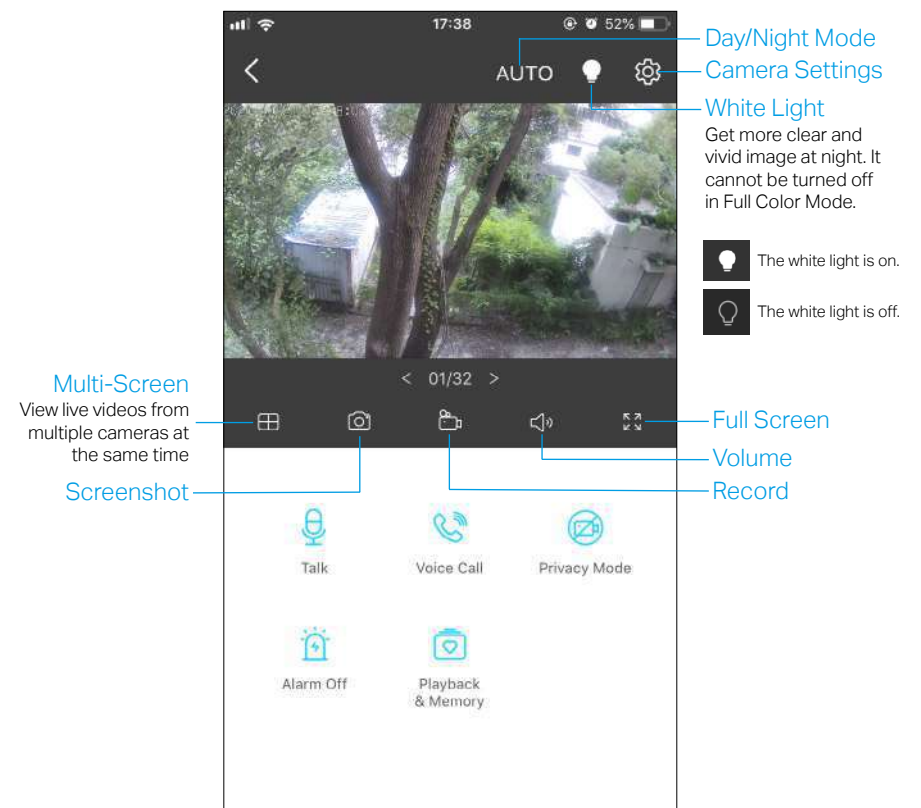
17:38
52%

AUTO

Day/Night Mode
Camera Settings
White Light
Get more clear and vivid image at night. It cannot be turned off in Full Color Mode.

The white light is on.
The white light is off.

< 01/32 >

Multi-Screen
View live videos from multiple cameras at the same time

Full Screen
Volume
Screenshot
Record

Talk
Voice Call
Privacy Mode
Alarm Off
Playback & Memory